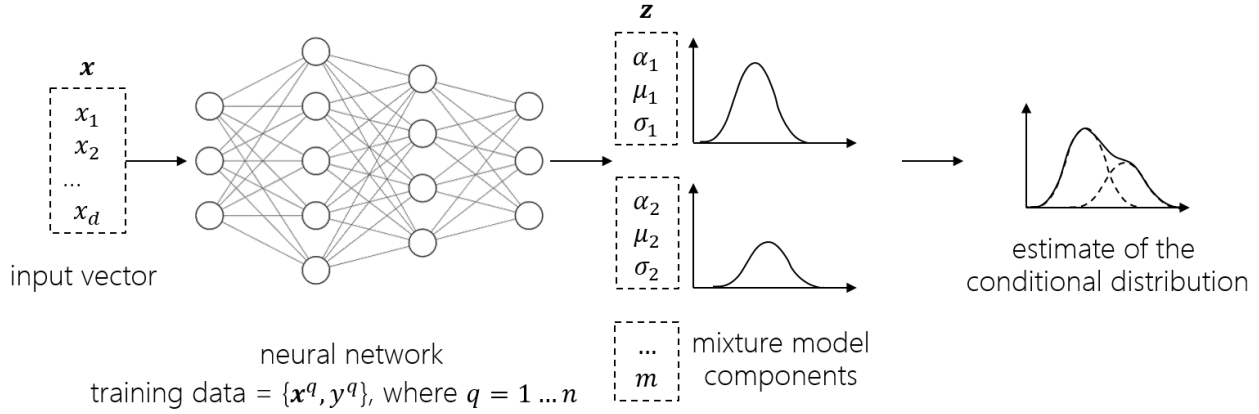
$\boldsymbol{x}$

$x_1$
$x_2$
...
$x_d$

input vector

neural network
training data = $\{\boldsymbol{x}^q, y^q\}$, where $q = 1 \ldots n$

$\boldsymbol{z}$

$\alpha_1$
$\mu_1$
$\sigma_1$

$\alpha_2$
$\mu_2$
$\sigma_2$

...
$m$

mixture model components

estimate of the conditional distribution